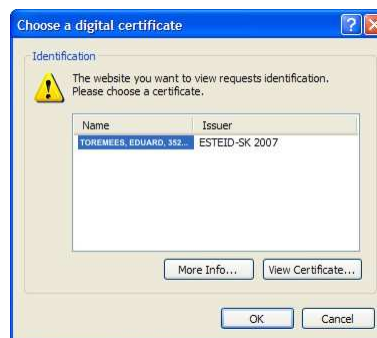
Choose a digital certificate

Identification

The website you want to view requests identification. Please choose a certificate.

| Name | Issuer |
|---|---|
| TOREMEES, EDUARD, 352... | ESTEID-SK 2007 |

More Info...

View Certificate...

OK

Cancel